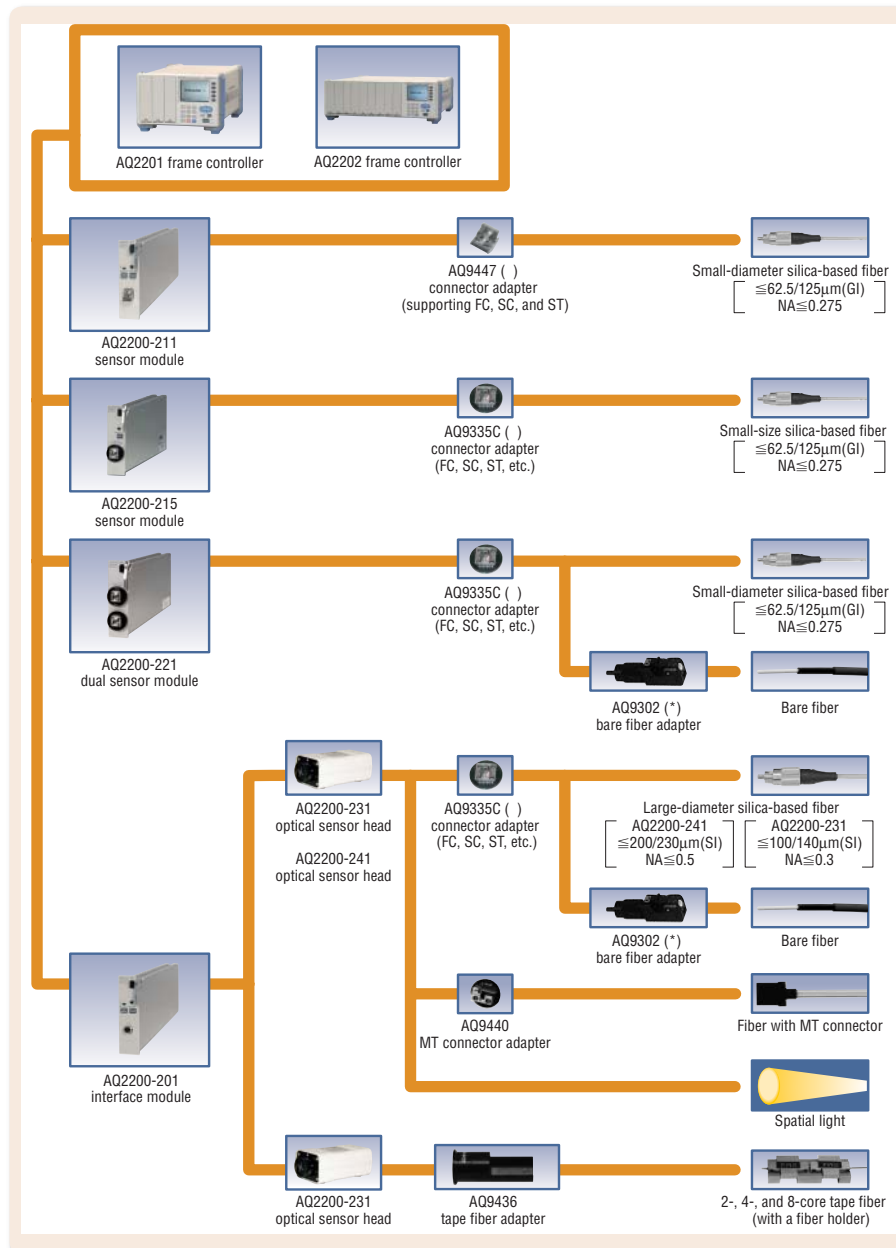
AQ2201 frame controller

AQ2202 frame controller

AQ2200-211
sensor module

AQ9447 ( )
connector adapter
(supporting FC, SC, and ST)

Small-diameter silica-based fiber
≦62.5/125μm(GI)
NA≦0.275

AQ2200-215
sensor module

AQ9335C ( )
connector adapter
(FC, SC, ST, etc.)

Small-size silica-based fiber
≦62.5/125μm(GI)
NA≦0.275

AQ2200-221
dual sensor module

AQ9335C ( )
connector adapter
(FC, SC, ST, etc.)

Small-diameter silica-based fiber
≦62.5/125μm(GI)
NA≦0.275

AQ9302 (*)
bare fiber adapter

Bare fiber

AQ2200-231
optical sensor head

AQ2200-241
optical sensor head

AQ9335C ( )
connector adapter
(FC, SC, ST, etc.)

Large-diameter silica-based fiber
AQ2200-241
≦200/230μm(SI)
NA≦0.5

AQ2200-231
≦100/140μm(SI)
NA≦0.3

AQ9302 (*)
bare fiber adapter

Bare fiber

AQ9440
MT connector adapter

Fiber with MT connector

Spatial light

AQ2200-201
interface module

AQ2200-231
optical sensor head

AQ9436
tape fiber adapter

2-, 4-, and 8-core tape fiber
(with a fiber holder)